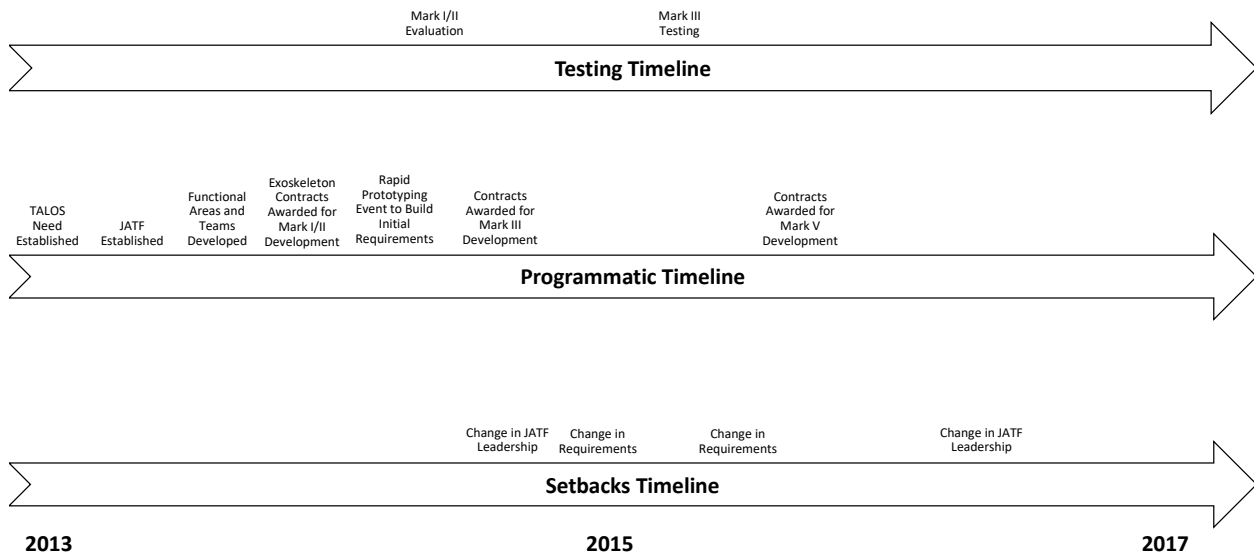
Mark I/II Evaluation

Mark III Testing

Testing Timeline

TALOS Need Established

JATF Established

Functional Areas and Teams Developed

Exoskeleton Contracts Awarded for Mark I/II Development

Rapid Prototyping Event to Build Initial Requirements

Contracts Awarded for Mark III Development

Contracts Awarded for Mark V Development

Programmatic Timeline

Change in JATF Leadership

Change in Requirements

Change in Requirements

Change in JATF Leadership

Setbacks Timeline

2013

2015

2017